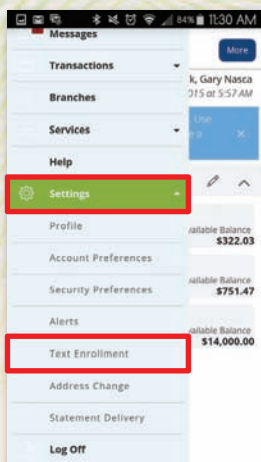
84% 11:30 AM

Messages

Transactions

Branches

Services

Help

Settings

Profile

Account Preferences

Security Preferences

Alerts

Text Enrollment

Address Change

Statement Delivery

Log Off

More

k, Gary Nasca

2015 at 5:57 AM

Use

e a

vailable Balance
$322.03

vailable Balance
$751.47

vailable Balance
$14,000.00